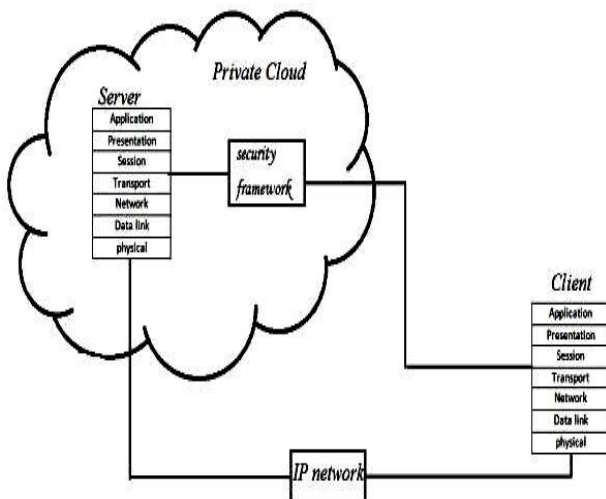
Private Cloud

Server

| Application |
|---|
| Presentation |
| Session |
| Transport |
| Network |
| Data link |
| physical |

security framework

Client

| Application |
|---|
| Presentation |
| Session |
| Transport |
| Network |
| Data link |
| physical |

IP network